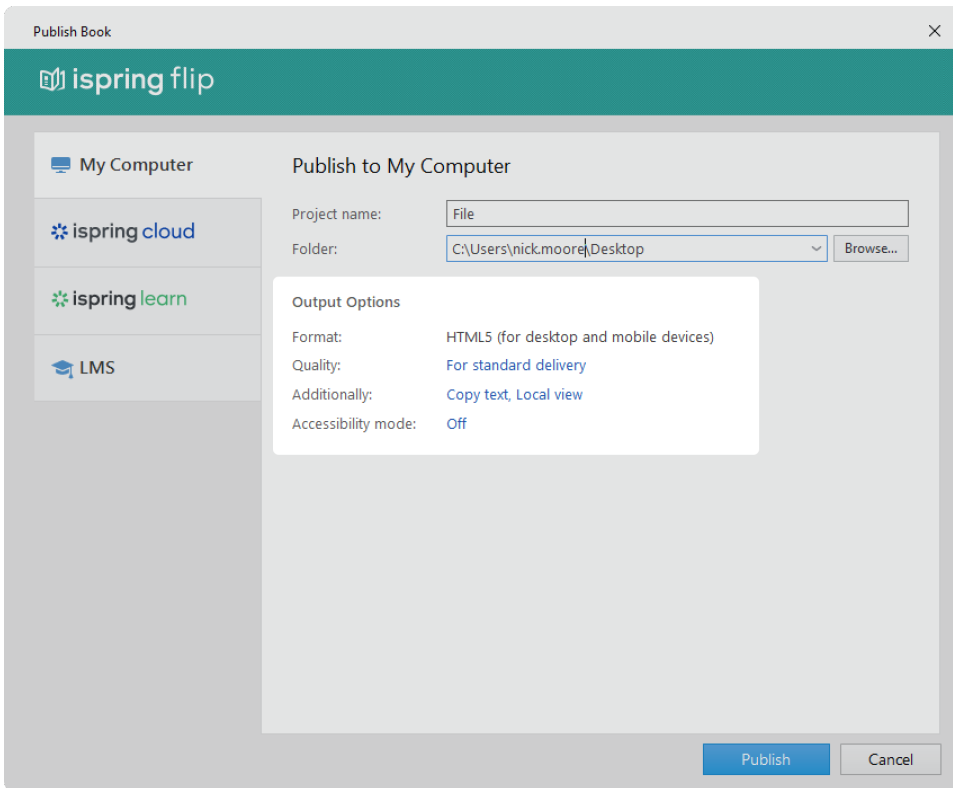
Publish Book

ispring flip

My Computer

ispring cloud

ispring learn

LMS

Publish to My Computer

Project name: File

Folder: C:\Users\nick.moore\Desktop

Browse...

Output Options

Format: HTML5 (for desktop and mobile devices)

Quality: For standard delivery

Additionally: Copy text, Local view

Accessibility mode: Off

Publish

Cancel